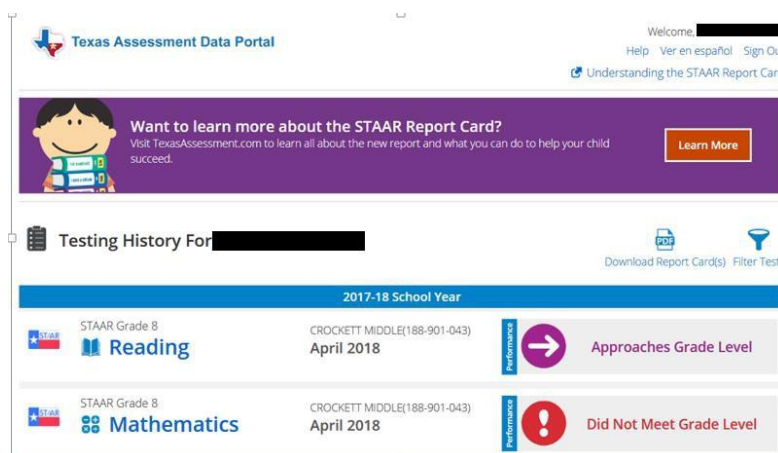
Texas Assessment Data Portal

Welcome,
Help Ver en español Sign Ou
Understanding the STAAR Report Car

Want to learn more about the STAAR Report Card?
Visit TexasAssessment.com to learn all about the new report and what you can do to help your child succeed.

Learn More

Testing History For

PDF
Download Report Card(s) Filter Test

2017-18 School Year

STAAR
STAAR Grade 8
Reading
CROCKETT MIDDLE(188-901-043)
April 2018
Performance
Approaches Grade Level

STAAR
STAAR Grade 8
Mathematics
CROCKETT MIDDLE(188-901-043)
April 2018
Performance
Did Not Meet Grade Level